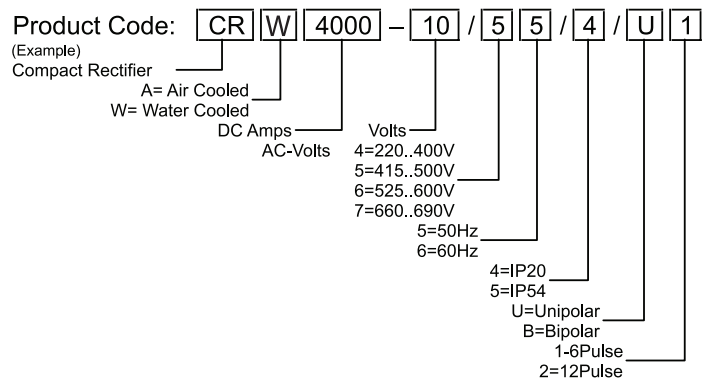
Product Code: CR W 4000 – 10 / 5 5 / 4 / U 1

(Example)

Compact Rectifier

A= Air Cooled

W= Water Cooled

DC Amps

Volts

AC-Volts

4=220..400V

5=415..500V

6=525..600V

7=660..690V

5=50Hz

6=60Hz

4=IP20

5=IP54

U=Unipolar

B=Bipolar

1-6Pulse

2=12Pulse